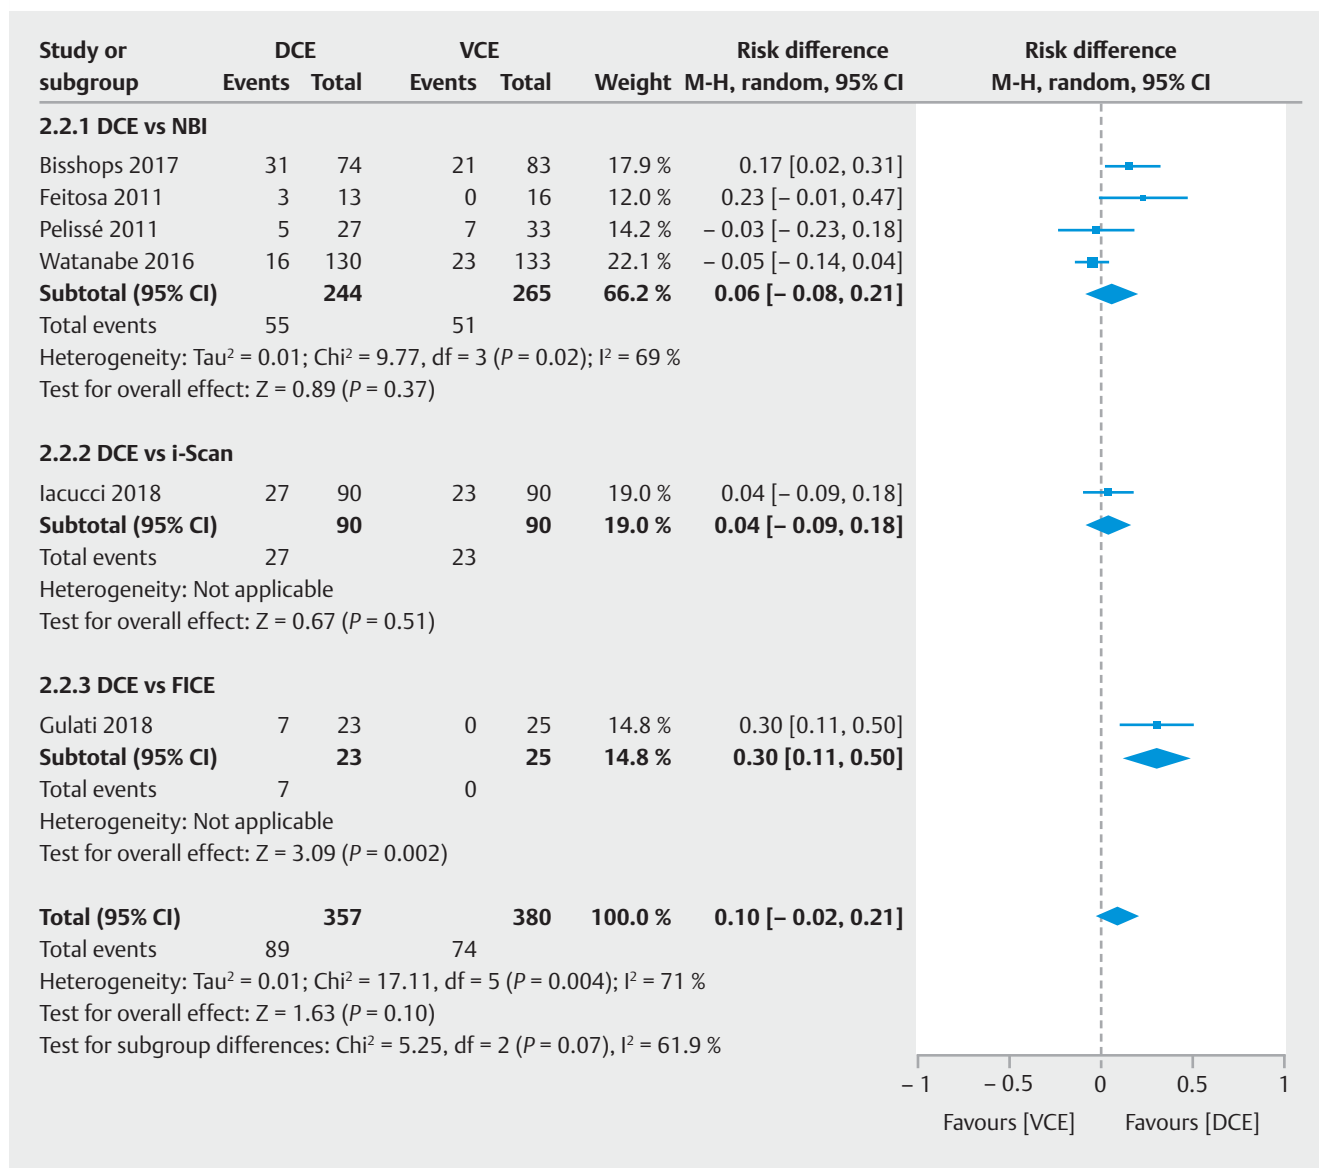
| Study or subgroup | DCE Events | DCE Total | VCE Events | VCE Total | Weight | Risk difference M-H, random, 95% CI |
|---|---|---|---|---|---|---|
| **2.2.1 DCE vs NBI** | | | | | | |
| Bisshops 2017 | 31 | 74 | 21 | 83 | 17.9 % | 0.17 [0.02, 0.31] |
| Feitosa 2011 | 3 | 13 | 0 | 16 | 12.0 % | 0.23 [– 0.01, 0.47] |
| Pelissé 2011 | 5 | 27 | 7 | 33 | 14.2 % | – 0.03 [– 0.23, 0.18] |
| Watanabe 2016 | 16 | 130 | 23 | 133 | 22.1 % | – 0.05 [– 0.14, 0.04] |
| **Subtotal (95% CI)** | | **244** | | **265** | **66.2 %** | **0.06 [– 0.08, 0.21]** |
| Total events | 55 | | 51 | | | |

Heterogeneity: Tau² = 0.01; Chi² = 9.77, df = 3 (*P* = 0.02); I² = 69 %
Test for overall effect: Z = 0.89 (*P* = 0.37)

| | | | | | | |
|---|---|---|---|---|---|---|
| **2.2.2 DCE vs i-Scan** | | | | | | |
| Iacucci 2018 | 27 | 90 | 23 | 90 | 19.0 % | 0.04 [– 0.09, 0.18] |
| **Subtotal (95% CI)** | | **90** | | **90** | **19.0 %** | **0.04 [– 0.09, 0.18]** |
| Total events | 27 | | 23 | | | |

Heterogeneity: Not applicable
Test for overall effect: Z = 0.67 (*P* = 0.51)

| | | | | | | |
|---|---|---|---|---|---|---|
| **2.2.3 DCE vs FICE** | | | | | | |
| Gulati 2018 | 7 | 23 | 0 | 25 | 14.8 % | 0.30 [0.11, 0.50] |
| **Subtotal (95% CI)** | | **23** | | **25** | **14.8 %** | **0.30 [0.11, 0.50]** |
| Total events | 7 | | 0 | | | |

Heterogeneity: Not applicable
Test for overall effect: Z = 3.09 (*P* = 0.002)

| | | | | | | |
|---|---|---|---|---|---|---|
| **Total (95% CI)** | | **357** | | **380** | **100.0 %** | **0.10 [– 0.02, 0.21]** |
| Total events | 89 | | 74 | | | |

Heterogeneity: Tau² = 0.01; Chi² = 17.11, df = 5 (*P* = 0.004); I² = 71 %
Test for overall effect: Z = 1.63 (*P* = 0.10)
Test for subgroup differences: Chi² = 5.25, df = 2 (*P* = 0.07), I² = 61.9 %

Risk difference M-H, random, 95% CI
– 1 – 0.5 0 0.5 1
Favours [VCE] Favours [DCE]